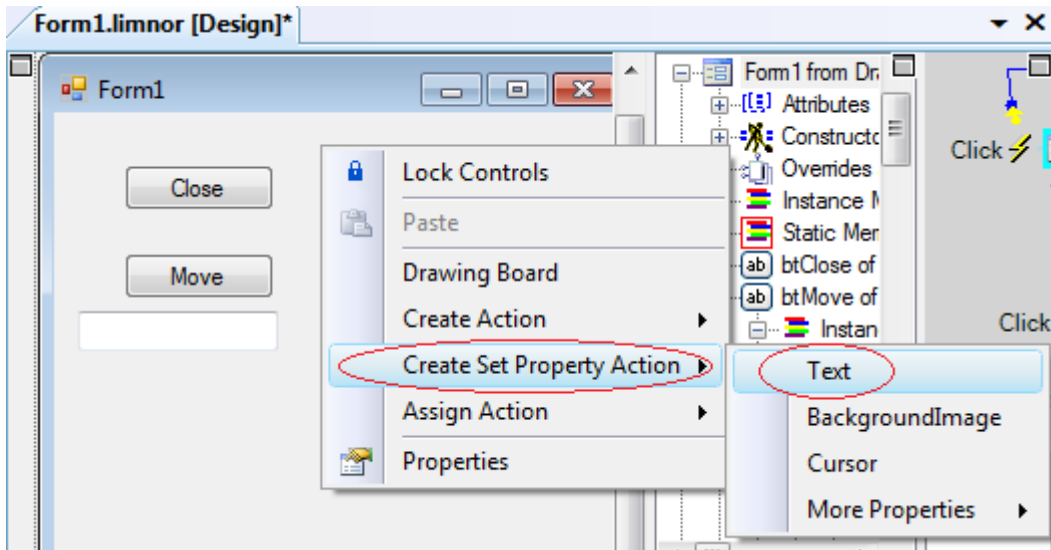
Form1.limnor [Design]*

Form1

Close

Move

Lock Controls
Paste
Drawing Board
Create Action
Create Set Property Action
Assign Action
Properties

Text
BackgroundImage
Cursor
More Properties

Form1 from Dr
Attributes
Constructo
Overrides
Instance M
Static Mer
btClose of
btMove of
Instan

Click
Click